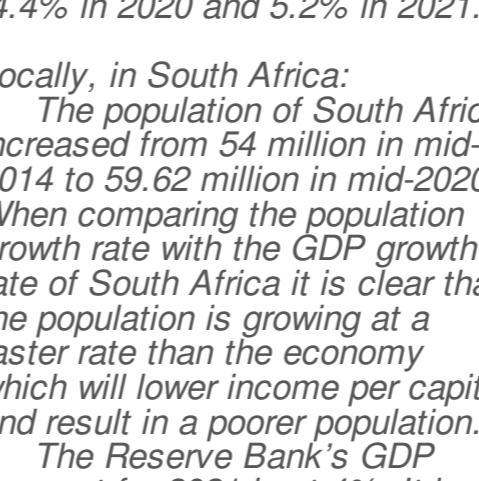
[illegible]4.4% in 2020 and 5.2% in 2021.

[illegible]ocally, in South Africa:
The population of South Afric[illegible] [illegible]ncreased from 54 million in mid-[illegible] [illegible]014 to 59.62 million in mid-2020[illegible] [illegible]When comparing the population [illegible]growth rate with the GDP growth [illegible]ate of South Africa it is clear tha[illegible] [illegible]he population is growing at a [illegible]aster rate than the economy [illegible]which will lower income per capit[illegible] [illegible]nd result in a poorer population.
The Reserve Bank's GDP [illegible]